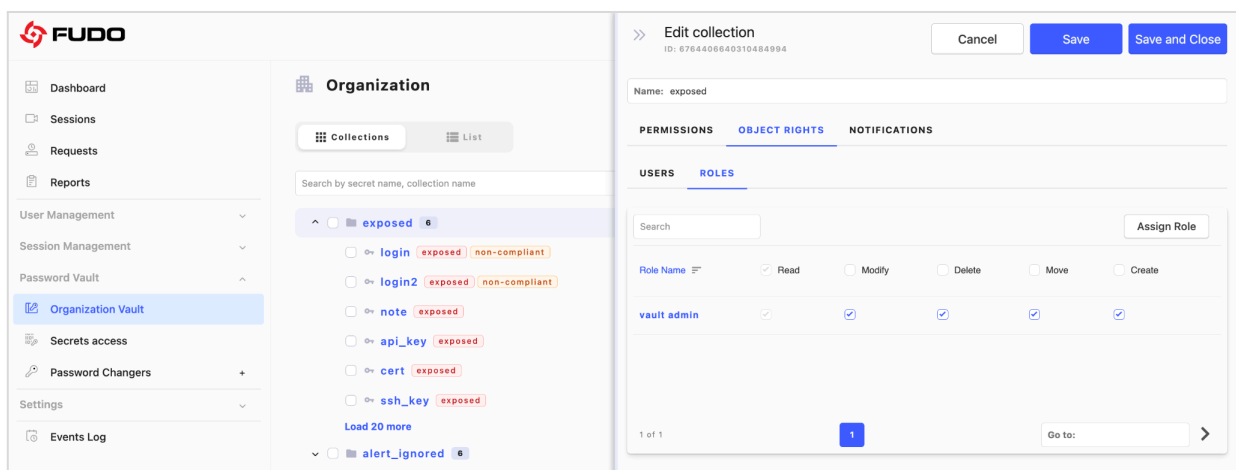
FUDO

Dashboard
Sessions
Requests
Reports
User Management
Session Management
Password Vault
Organization Vault
Secrets access
Password Changers +
Settings
Events Log

Organization

Collections List

Search by secret name, collection name

exposed 6
login exposed non-compliant
login2 exposed non-compliant
note exposed
api_key exposed
cert exposed
ssh_key exposed
Load 20 more
alert_ignored 6

Edit collection
ID: 6764406640310484994

Cancel Save Save and Close

Name: exposed

PERMISSIONS OBJECT RIGHTS NOTIFICATIONS

USERS ROLES

Search

Assign Role

| Role Name | Read | Modify | Delete | Move | Create |
|---|---|---|---|---|---|
| vault admin | ✓ | ✓ | ✓ | ✓ | ✓ |

1 of 1

1

Go to: